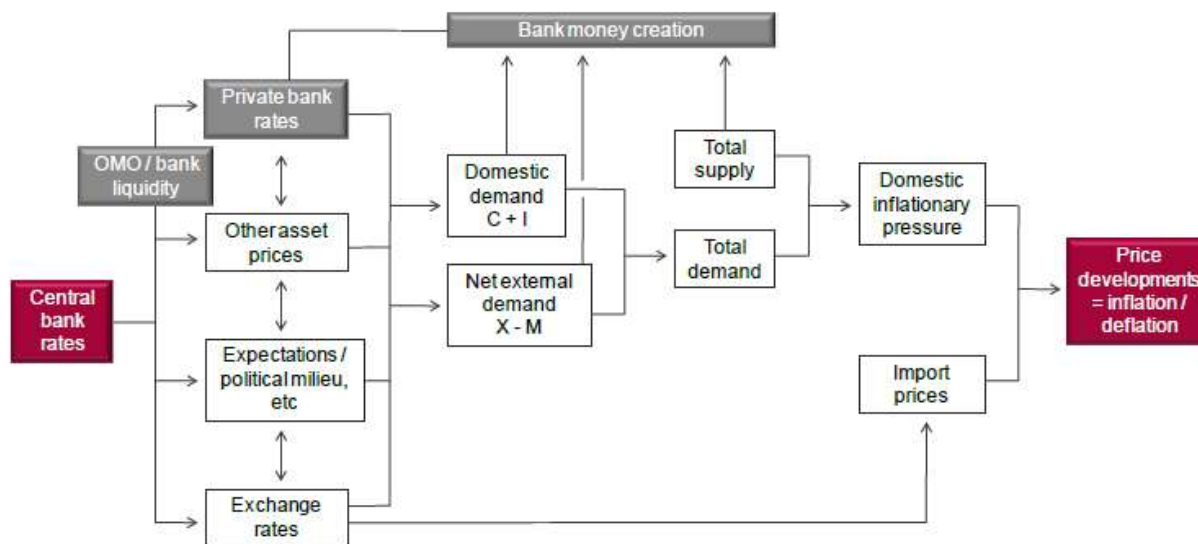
Bank money creation

Private bank rates

OMO / bank liquidity

Other asset prices

Expectations / political milieu, etc

Exchange rates

Central bank rates

Domestic demand C + I

Net external demand X - M

Total supply

Total demand

Domestic inflationary pressure

Import prices

Price developments = inflation / deflation